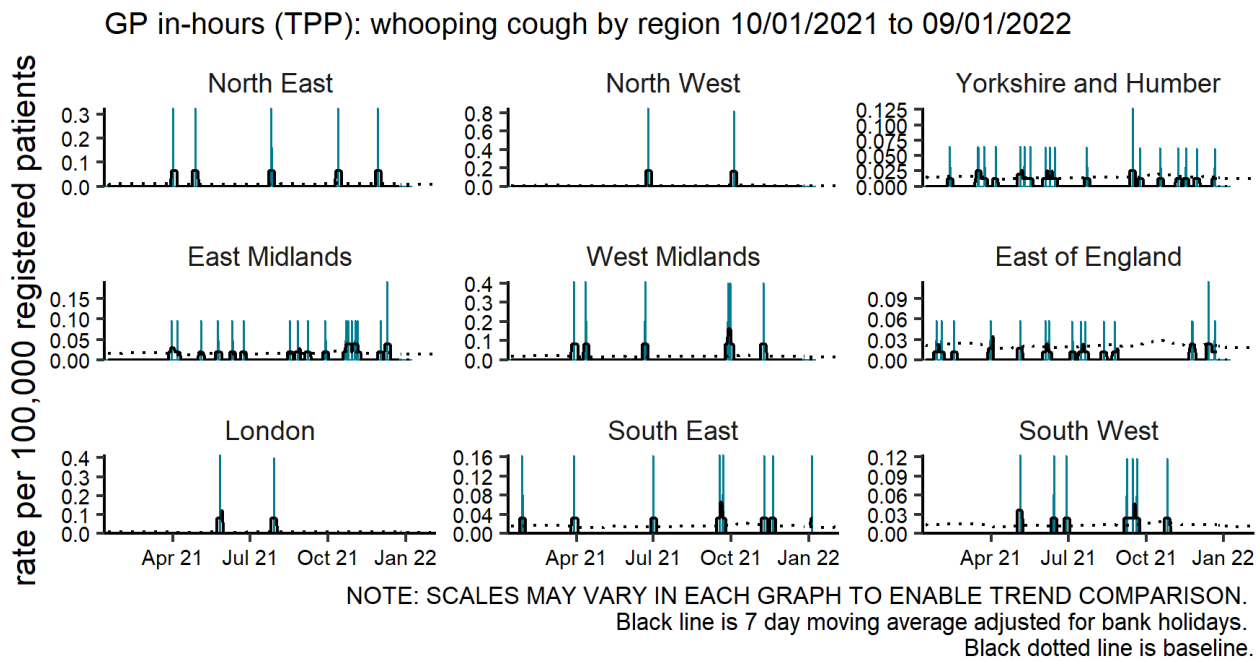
GP in-hours (TPP): whooping cough by region 10/01/2021 to 09/01/2022

rate per 100,000 registered patients

North East
0.3
0.2
0.1
0.0

North West
0.8
0.6
0.4
0.2
0.0

Yorkshire and Humber
0.125
0.100
0.075
0.050
0.025
0.000

East Midlands
0.15
0.10
0.05
0.00

West Midlands
0.4
0.3
0.2
0.1
0.0

East of England
0.09
0.06
0.03
0.00

London
0.4
0.3
0.2
0.1
0.0

South East
0.16
0.12
0.08
0.04
0.00

South West
0.12
0.09
0.06
0.03
0.00

Apr 21 Jul 21 Oct 21 Jan 22
Apr 21 Jul 21 Oct 21 Jan 22
Apr 21 Jul 21 Oct 21 Jan 22

NOTE: SCALES MAY VARY IN EACH GRAPH TO ENABLE TREND COMPARISON.
Black line is 7 day moving average adjusted for bank holidays.
Black dotted line is baseline.